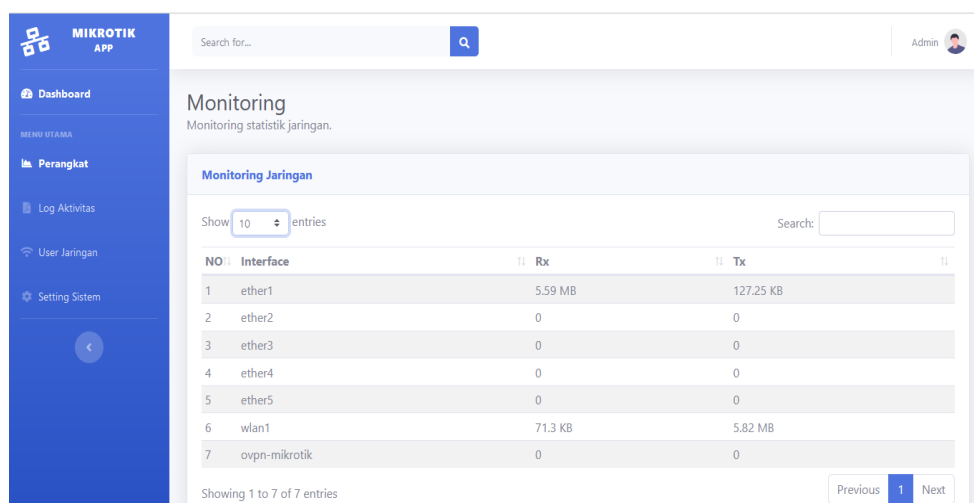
MIKROTIK
APP

Dashboard

MENU UTAMA

Perangkat

Log Aktivitas

User Jaringan

Setting Sistem

Search for...

Admin

Monitoring
Monitoring statistik jaringan.

Monitoring Jaringan

Show 10 entries

Search:

| NO | Interface | Rx | Tx |
|---|---|---|---|
| 1 | ether1 | 5.59 MB | 127.25 KB |
| 2 | ether2 | 0 | 0 |
| 3 | ether3 | 0 | 0 |
| 4 | ether4 | 0 | 0 |
| 5 | ether5 | 0 | 0 |
| 6 | wlan1 | 71.3 KB | 5.82 MB |
| 7 | ovpn-mikrotik | 0 | 0 |

Showing 1 to 7 of 7 entries

Previous 1 Next